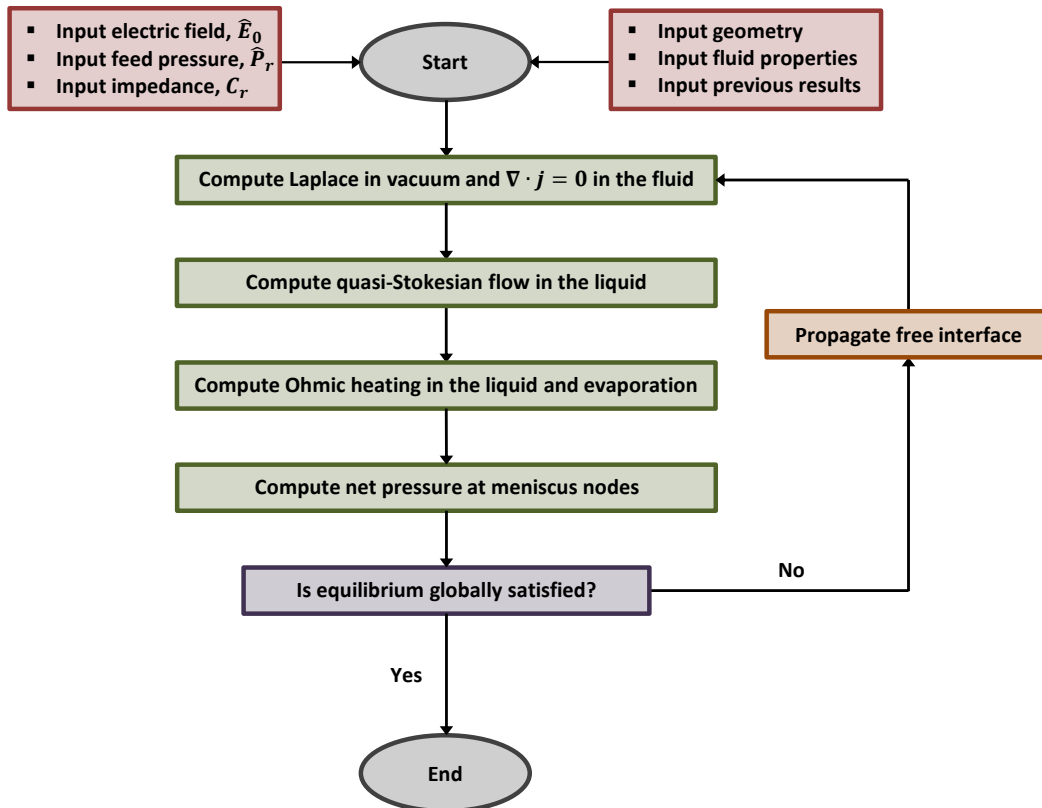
▪ Input electric field, $\hat{E}_0$
▪ Input feed pressure, $\hat{P}_r$
▪ Input impedance, $C_r$

Start

▪ Input geometry
▪ Input fluid properties
▪ Input previous results

Compute Laplace in vacuum and $\nabla \cdot j = 0$ in the fluid

Compute quasi-Stokesian flow in the liquid

Compute Ohmic heating in the liquid and evaporation

Compute net pressure at meniscus nodes

Is equilibrium globally satisfied?

No

Propagate free interface

Yes

End